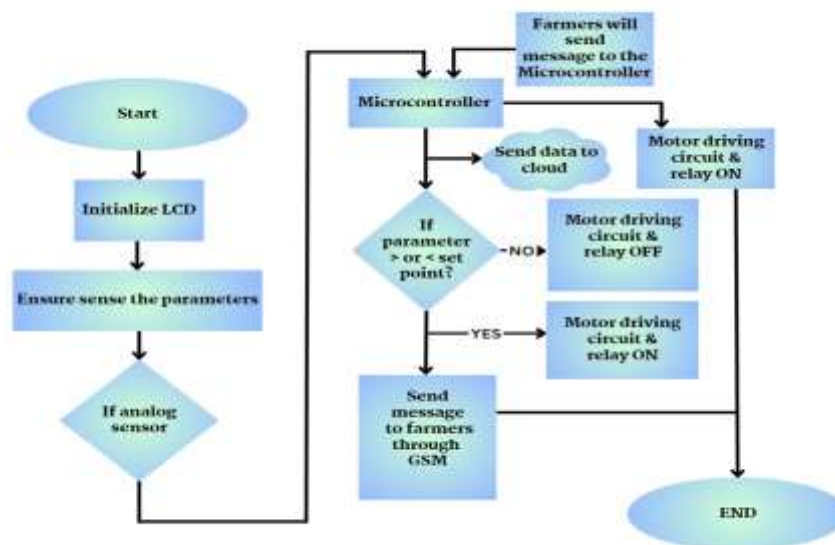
Start

Initialize LCD

Ensure sense the parameters

If analog sensor

Farmers will send message to the Microcontroller

Microcontroller

Send data to cloud

Motor driving circuit & relay ON

If parameter > or < set point?

NO

Motor driving circuit & relay OFF

YES

Motor driving circuit & relay ON

Send message to farmers through GSM

END